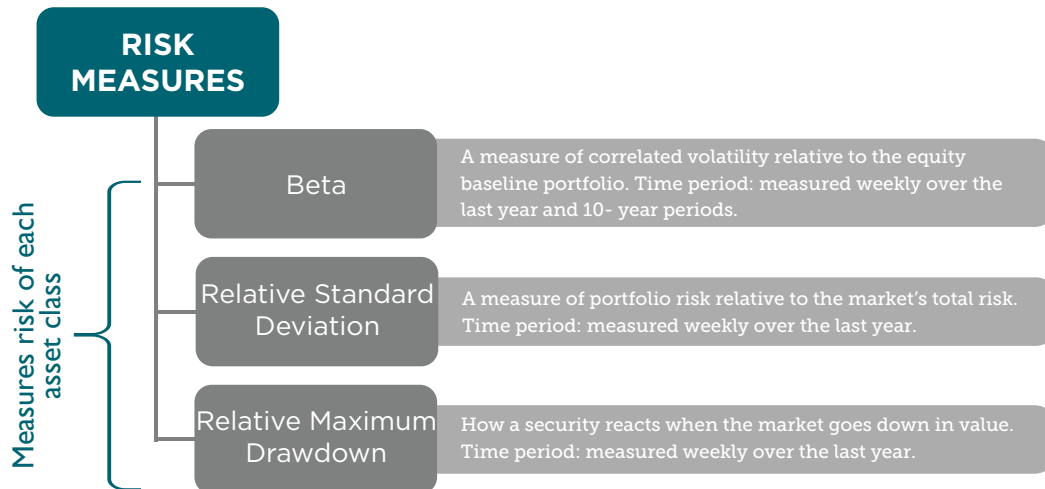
RISK MEASURES

Measures risk of each asset class

Beta

A measure of correlated volatility relative to the equity baseline portfolio. Time period: measured weekly over the last year and 10- year periods.

Relative Standard Deviation

A measure of portfolio risk relative to the market's total risk. Time period: measured weekly over the last year.

Relative Maximum Drawdown

How a security reacts when the market goes down in value. Time period: measured weekly over the last year.